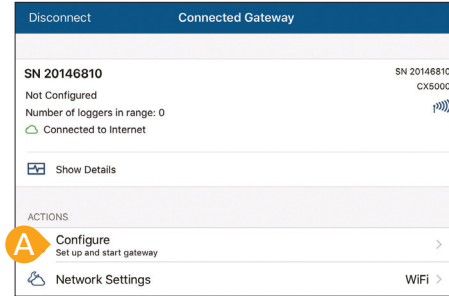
Disconnect Connected Gateway

SN 20146810
Not Configured
Number of loggers in range: 0
Connected to Internet

SN 20146810
CX5000

Show Details

ACTIONS

A

Configure
Set up and start gateway

Network Settings WiFi